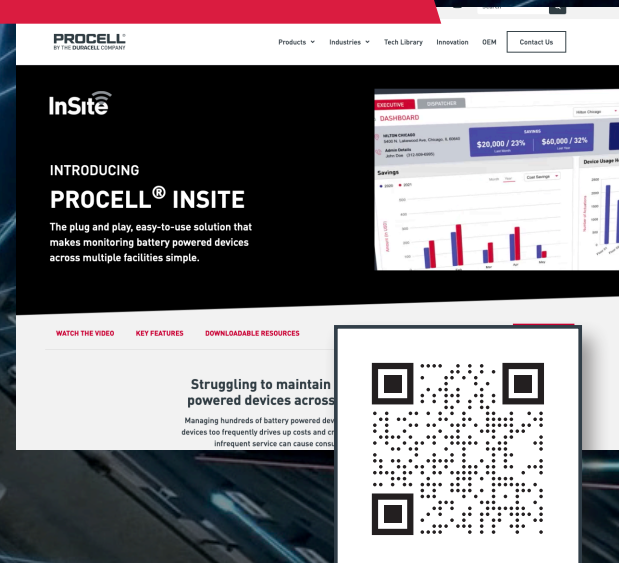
PROCELL
BY THE DURACELL COMPANY

Products Industries Tech Library Innovation OEM Contact Us

InSite

INTRODUCING
PROCELL® INSITE

The plug and play, easy-to-use solution that makes monitoring battery powered devices across multiple facilities simple.

EXECUTIVE DISPATCHER
DASHBOARD
HILTON CHICAGO
SAVINGS
$20,000 / 23%
$60,000 / 32%
Savings
Device Usage

WATCH THE VIDEO KEY FEATURES DOWNLOADABLE RESOURCES

Struggling to maintain
powered devices across

Managing hundreds of battery powered dev
devices too frequently drives up costs and cr
infrequent service can cause consu